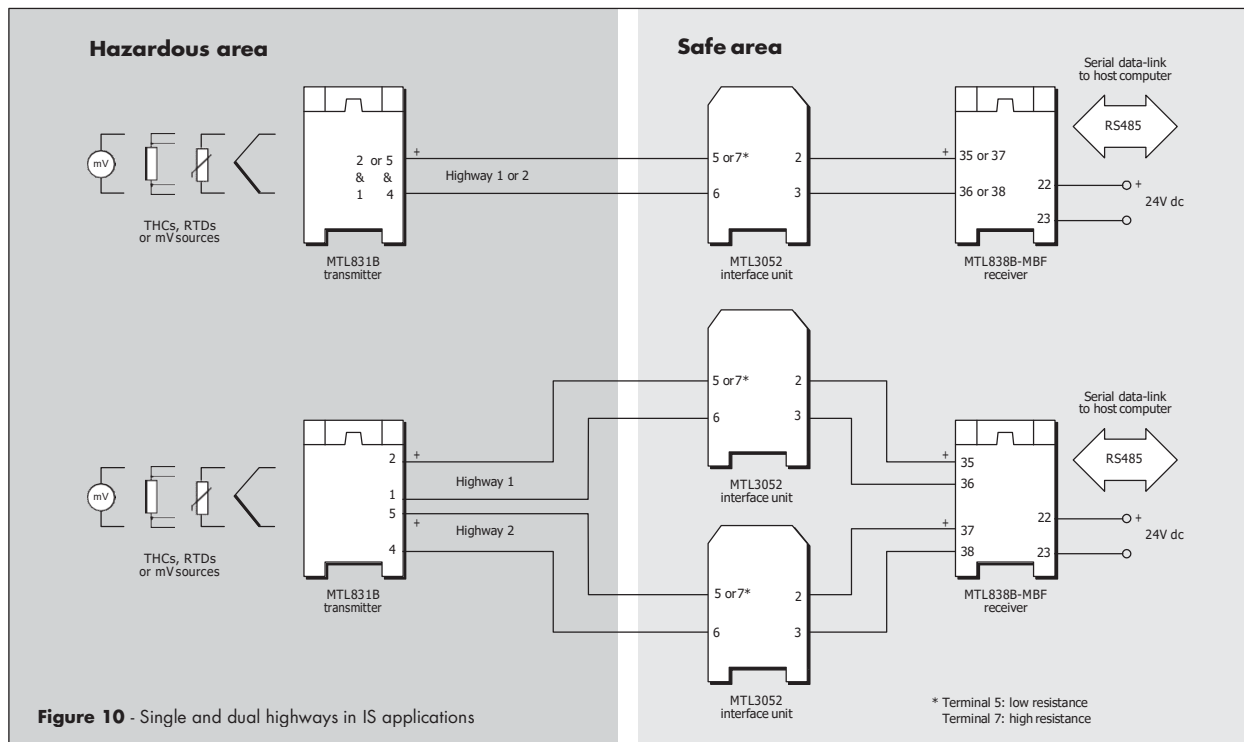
Hazardous area

Safe area

Serial data-link to host computer

RS485

mV

THCs, RTDs or mV sources

+

2 or 5
& &
1 4

Highway 1 or 2

5 or7*
6

2
3

+
35 or 37
36 or 38

22
23

+
24V dc

MTL831B transmitter

MTL3052 interface unit

MTL838B-MBF receiver

5 or7*
6

2
3

Serial data-link to host computer

RS485

mV

THCs, RTDs or mV sources

2
1
5
4

+
Highway 1
+
Highway 2

MTL3052 interface unit

+
35
36
+
37
38

22
23

+
24V dc

5 or7*
6

2
3

MTL831B transmitter

MTL838B-MBF receiver

MTL3052 interface unit

* Terminal 5: low resistance
Terminal 7: high resistance

Figure 10 - Single and dual highways in IS applications